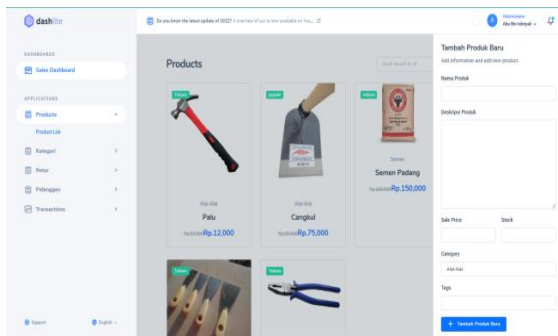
dashlite

Do you know the latest update of 2022? A overview of our is now available on YouTube.

Administrator
Abu Bin Ishtiyak

DASHBOARDS

Sales Dashboard

APPLICATIONS

Products

Product List

Kategori

Retur

Pelanggan

Transactions

Products

Search by id

Terbaru

Alat-Alat

Palu

Rp.15,000 Rp.12,000

Alat-Alat

Cangkul

Rp.100,000 Rp.75,000

Semen

Semen Padang

Rp.180,000 Rp.150,000

Support

English

Tambah Produk Baru

Add information and add new product.

Nama Produk

Deskripsi Produk

Sale Price

Stock

Category

Alat-Alat

Tags

+ Tambah Produk Baru